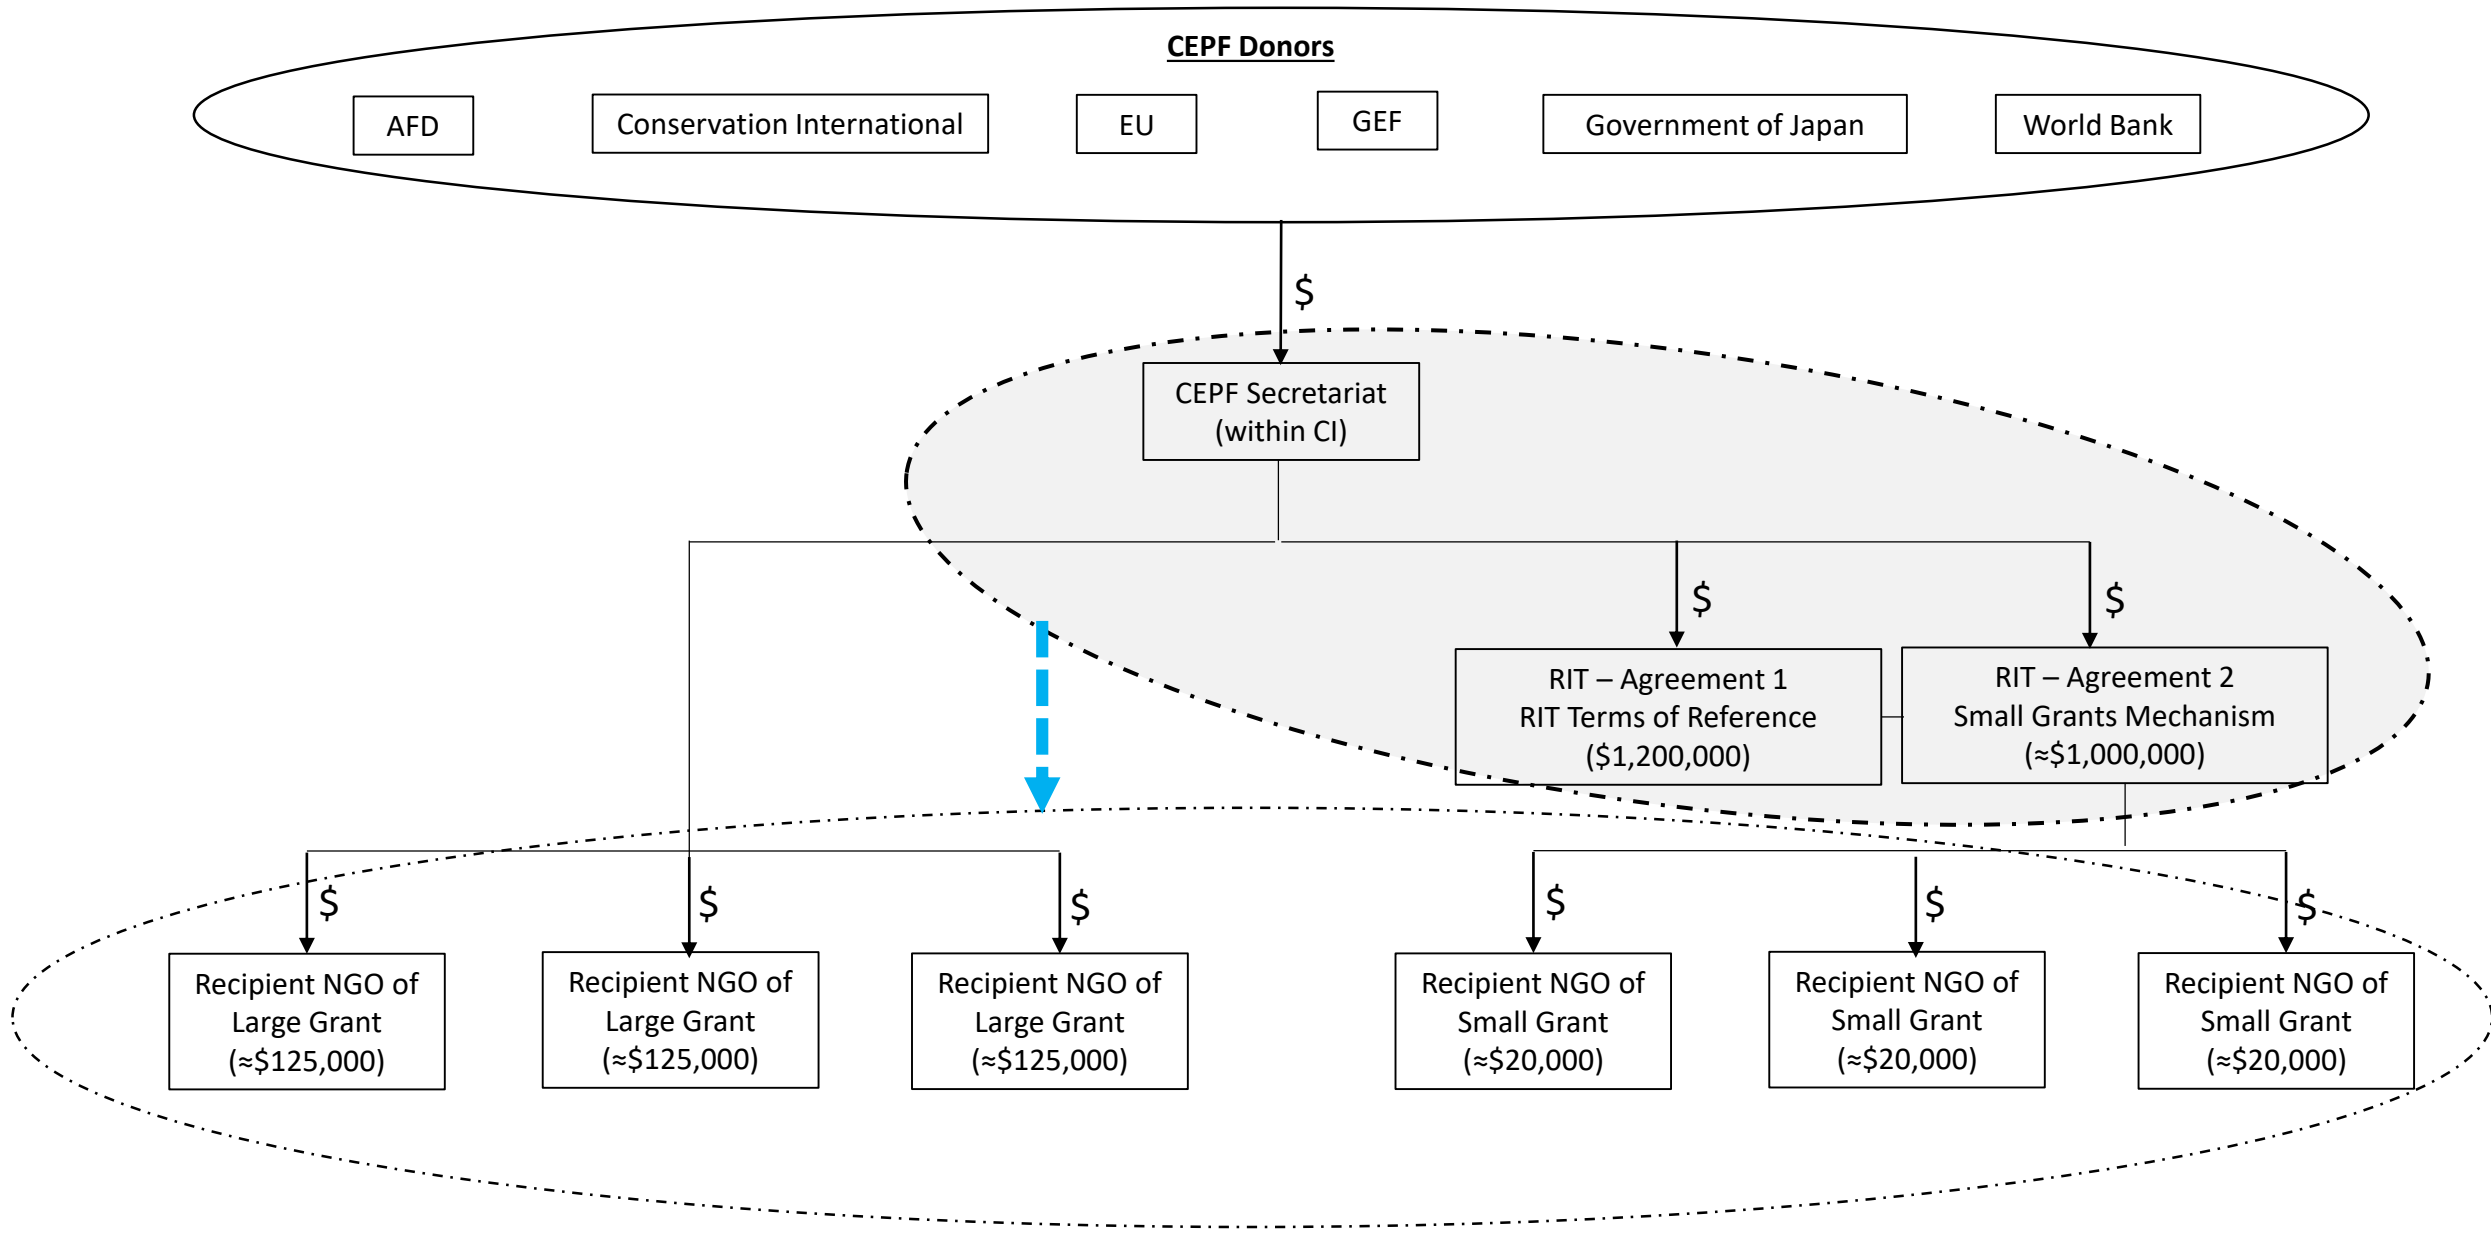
CEPF Donors

AFD

Conservation International

EU

GEF

Government of Japan

World Bank

$

CEPF Secretariat (within CI)

$

$

RIT – Agreement 1
RIT Terms of Reference
($1,200,000)

RIT – Agreement 2
Small Grants Mechanism
(≈$1,000,000)

$

$

$

$

$

$

Recipient NGO of Large Grant (≈$125,000)

Recipient NGO of Large Grant (≈$125,000)

Recipient NGO of Large Grant (≈$125,000)

Recipient NGO of Small Grant (≈$20,000)

Recipient NGO of Small Grant (≈$20,000)

Recipient NGO of Small Grant (≈$20,000)